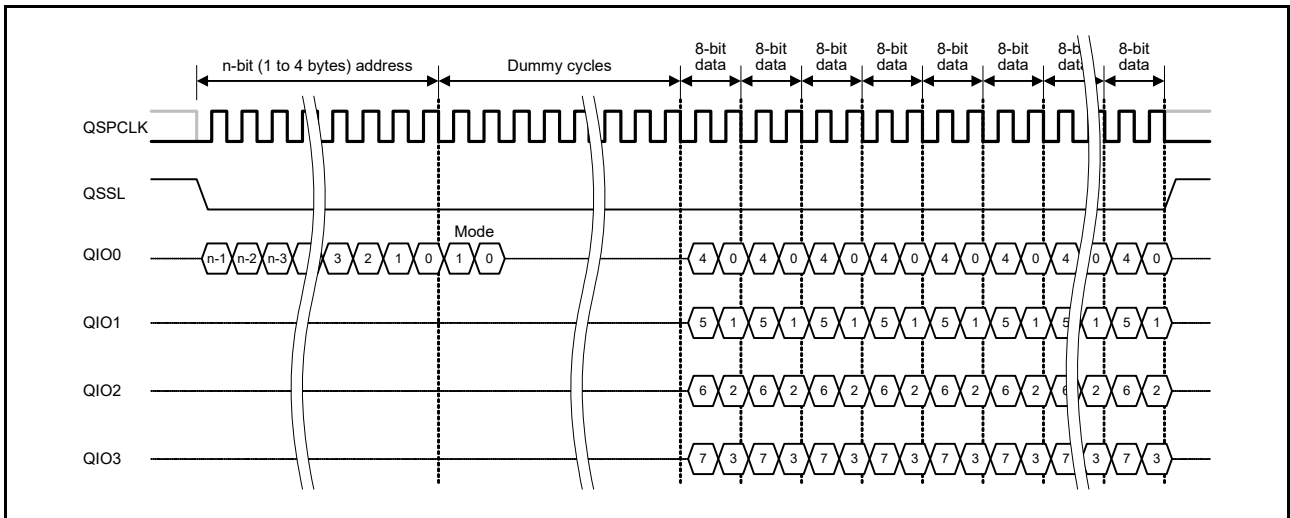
n-bit (1 to 4 bytes) address

Dummy cycles

8-bit data

8-bit data

8-bit data

8-bit data

8-bit data

8-bit data

8-bit data

8-bit data

QSPCLK

QSSL

QIO0

n-1 n-2 n-3 3 2 1 0

Mode

1 0

4 0 4 0 4 0 4 0 4 0 4 0 4 0 4 0

QIO1

5 1 5 1 5 1 5 1 5 1 5 1 5 1 5 1

QIO2

6 2 6 2 6 2 6 2 6 2 6 2 6 2 6 2

QIO3

7 3 7 3 7 3 7 3 7 3 7 3 7 3 7 3